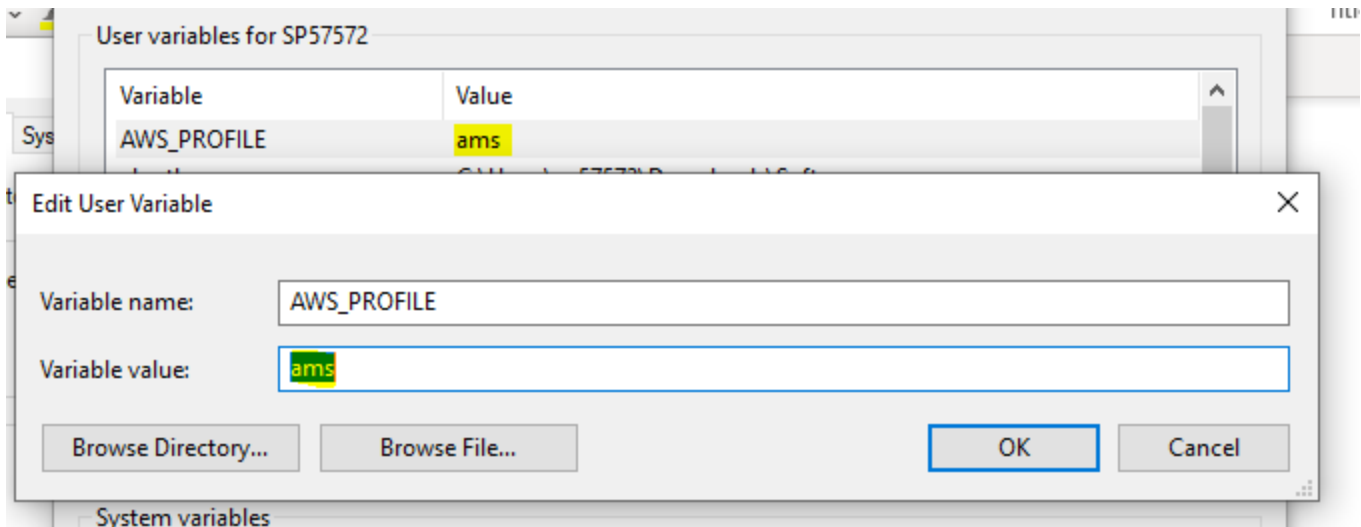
User variables for SP57572

| Variable | Value |
|---|---|
| AWS_PROFILE | ams |
| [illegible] | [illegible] |

Sys

Edit User Variable

Variable name: AWS_PROFILE

Variable value: ams

Browse Directory...

Browse File...

OK

Cancel

System variables